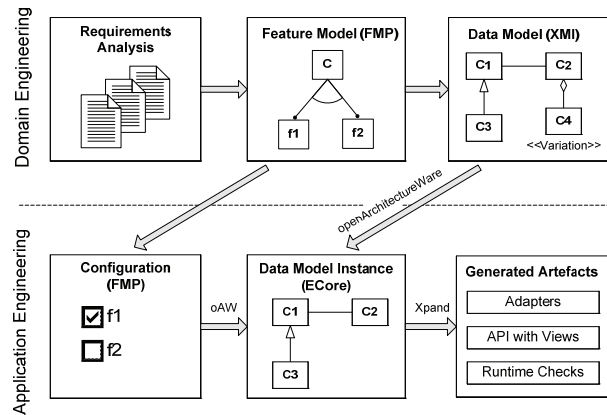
Domain Engineering

Requirements Analysis

Feature Model (FMP)

C

f1

f2

Data Model (XMI)

C1

C2

C3

C4

<<Variation>>

openArchitectureWare

Application Engineering

Configuration (FMP)

f1

f2

oAW

Data Model Instance (ECore)

C1

C2

C3

Xpand

Generated Artefacts

Adapters

API with Views

Runtime Checks